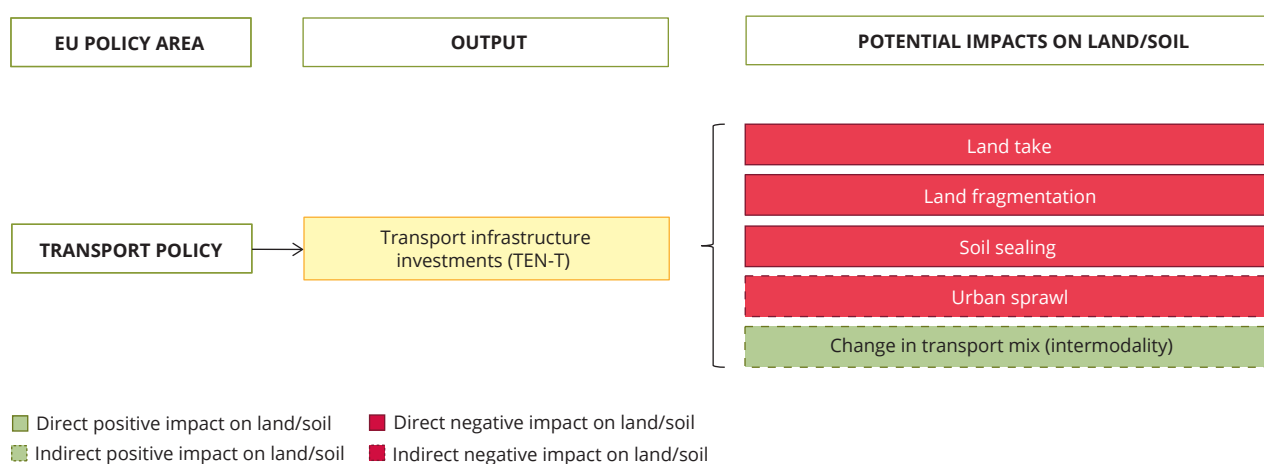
EU POLICY AREA

OUTPUT

POTENTIAL IMPACTS ON LAND/SOIL

TRANSPORT POLICY

Transport infrastructure investments (TEN-T)

Land take

Land fragmentation

Soil sealing

Urban sprawl

Change in transport mix (intermodality)

Direct positive impact on land/soil

Direct negative impact on land/soil

Indirect positive impact on land/soil

Indirect negative impact on land/soil